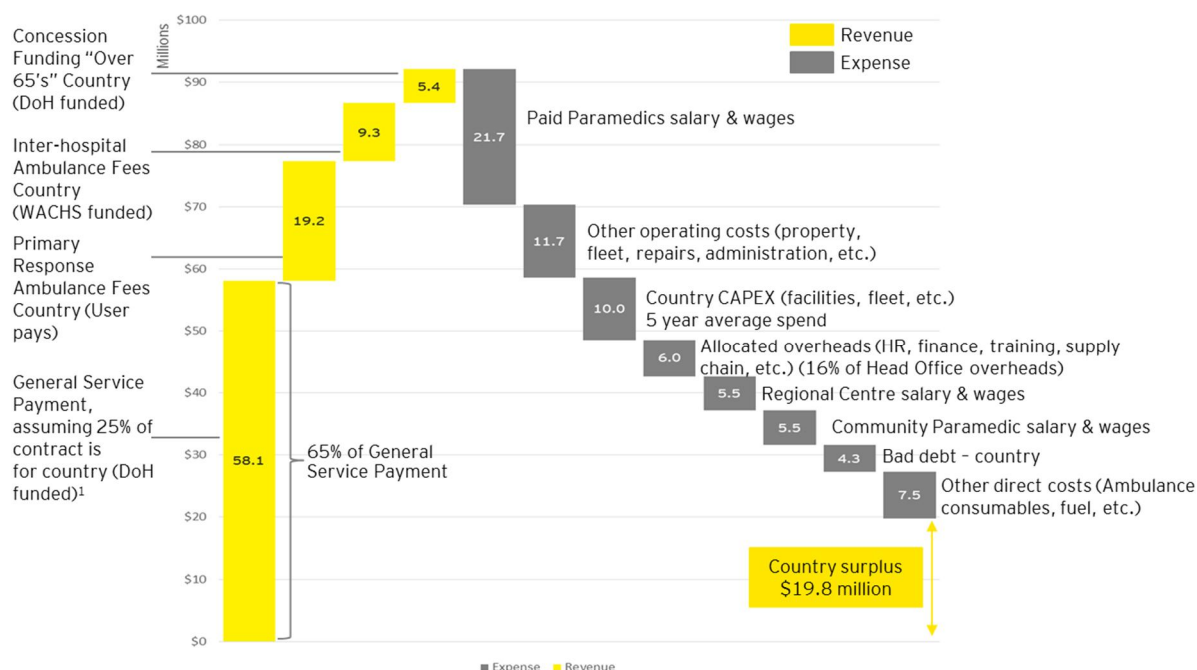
Concession Funding "Over 65's" Country (DoH funded)

Inter-hospital Ambulance Fees Country (WACHS funded)

Primary Response Ambulance Fees Country (User pays)

General Service Payment, assuming 25% of contract is for country (DoH funded)¹

Millions

$100
$90
$80
$70
$60
$50
$40
$30
$20
$10
$0

Revenue
Expense

58.1
19.2
9.3
5.4
21.7
11.7
10.0
6.0
5.5
5.5
4.3
7.5

65% of General Service Payment

Paid Paramedics salary & wages

Other operating costs (property, fleet, repairs, administration, etc.)

Country CAPEX (facilities, fleet, etc.) 5 year average spend

Allocated overheads (HR, finance, training, supply chain, etc.) (16% of Head Office overheads)

Regional Centre salary & wages

Community Paramedic salary & wages

Bad debt – country

Other direct costs (Ambulance consumables, fuel, etc.)

Country surplus $19.8 million

■ Expense ■ Revenue